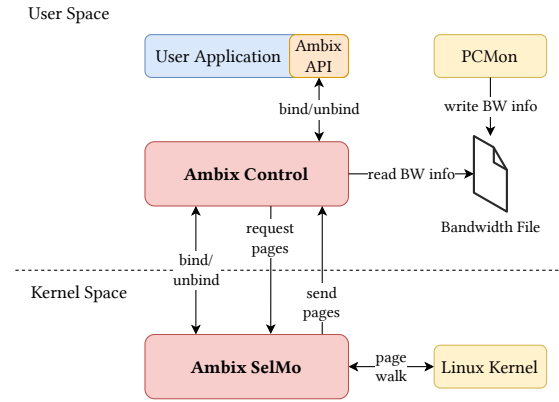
User Space

User Application

Ambix API

PCMon

bind/unbind

write BW info

Ambix Control

read BW info

Bandwidth File

request pages

bind/ unbind

Kernel Space

send pages

Ambix SelMo

page walk

Linux Kernel